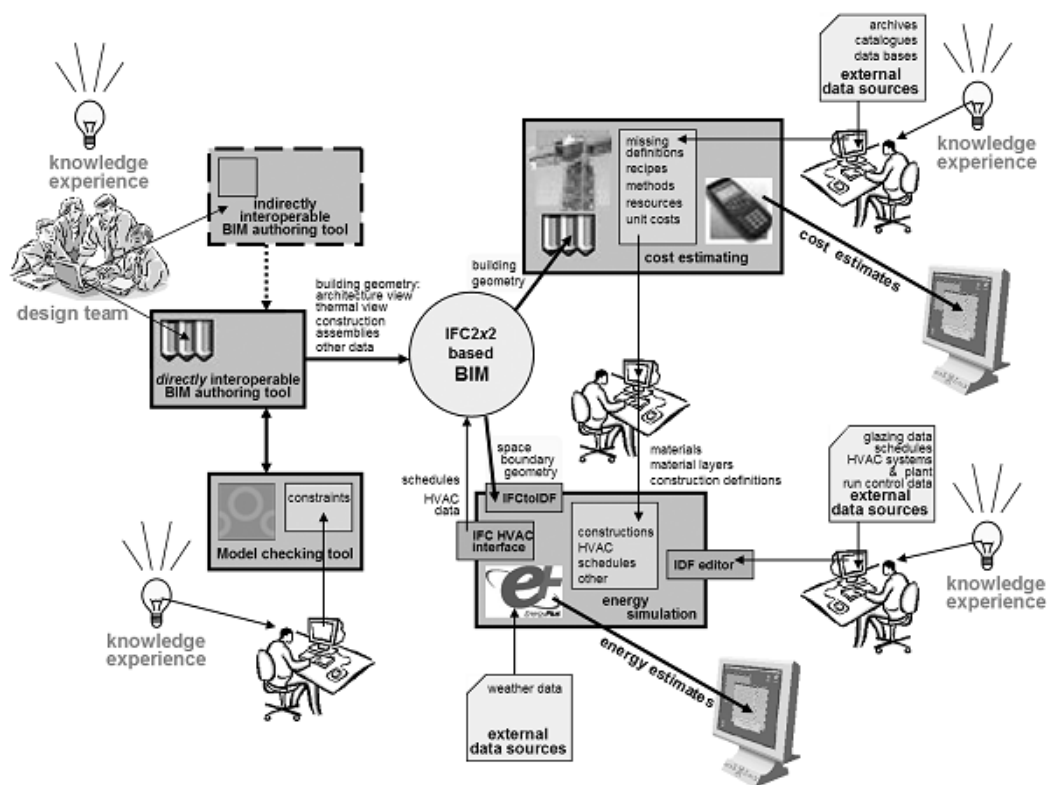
knowledge
experience

indirectly
interoperable
BIM authoring tool

design team

*directly* interoperable
BIM authoring tool

building geometry:
architecture view
thermal view
construction
assemblies
other data

IFC2*x*2
based
BIM

building
geometry

missing
definitions
recipes
methods
resources
unit costs

cost estimating

archives
catalogues
data bases
external
data sources

knowledge
experience

cost estimates

constraints

Model checking tool

knowledge
experience

schedules
HVAC
data

space
boundary
geometry

IFCtoIDF

IFC HVAC
interface

materials
material layers
construction definitions

constructions
HVAC
schedules
other

energy
simulation

IDF editor

glazing data
schedules
HVAC systems
& plant
run control data
external
data sources

knowledge
experience

energy estimates

weather data

external
data sources